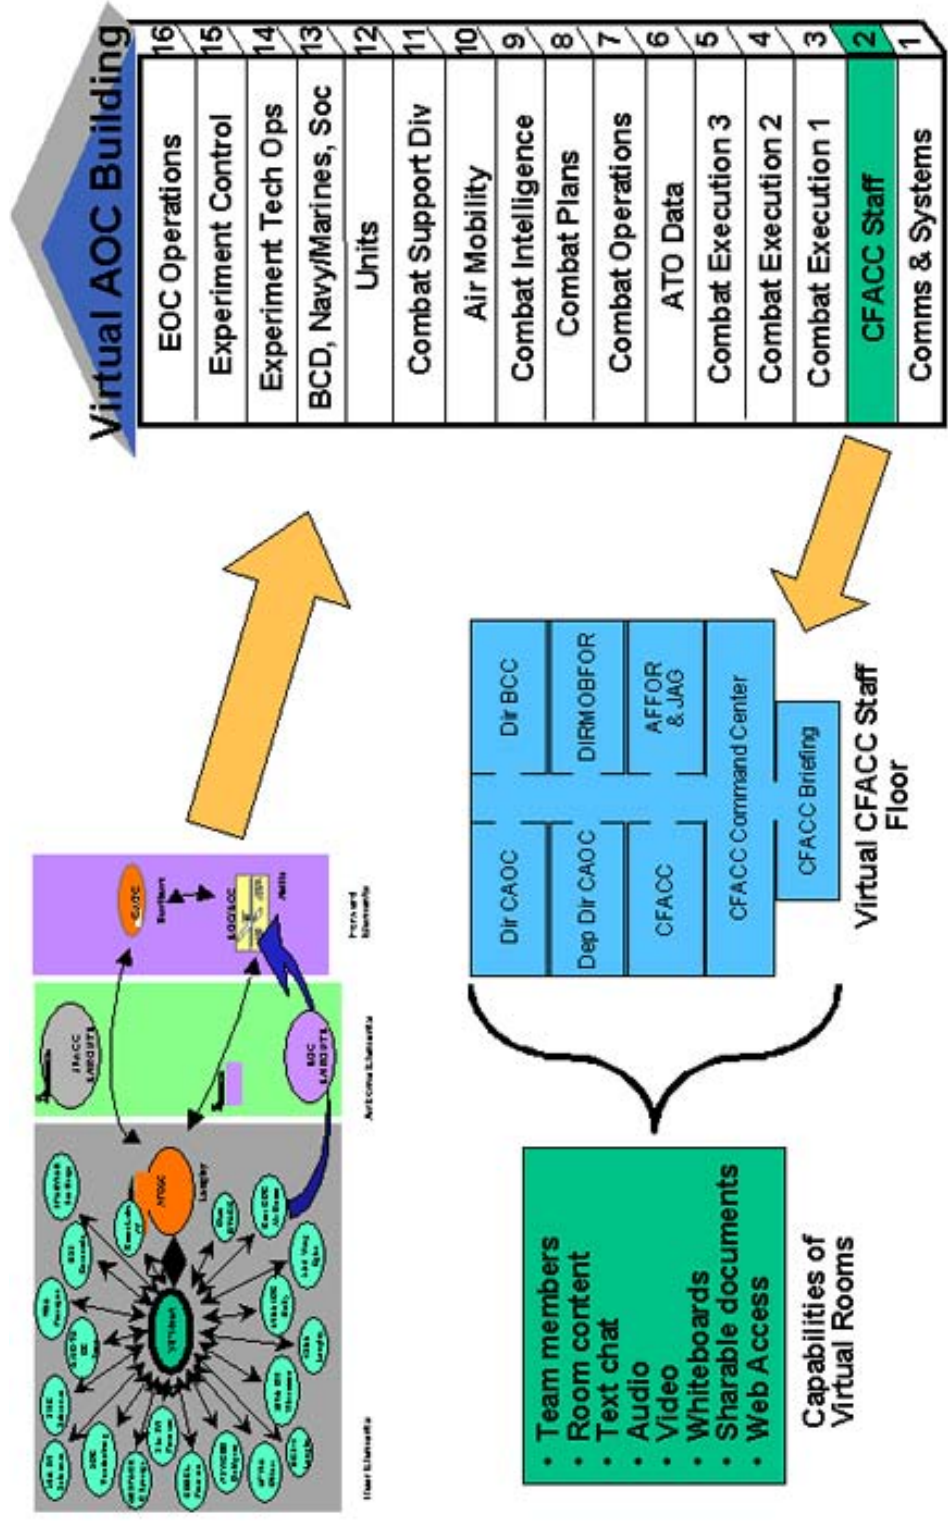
Virtual AOC Building

| | |
|---|---|
| 16 | EOC Operations |
| 15 | Experiment Control |
| 14 | Experiment Tech Ops |
| 13 | BCD, Navy/Marines, Soc |
| 12 | Units |
| 11 | Combat Support Div |
| 10 | Air Mobility |
| 9 | Combat Intelligence |
| 8 | Combat Plans |
| 7 | Combat Operations |
| 6 | ATO Data |
| 5 | Combat Execution 3 |
| 4 | Combat Execution 2 |
| 3 | Combat Execution 1 |
| 2 | CFACC Staff |
| 1 | Comms & Systems |

Dir CAOC
Dir BCC
Dep Dir CAOC
DIRMOBFOR
CFACC
AFFOR & JAG
CFACC Command Center
CFACC Briefing

Virtual CFACC Staff Floor

• Team members
• Room content
• Text chat
• Audio
• Video
• Whiteboards
• Sharable documents
• Web Access

Capabilities of Virtual Rooms

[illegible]